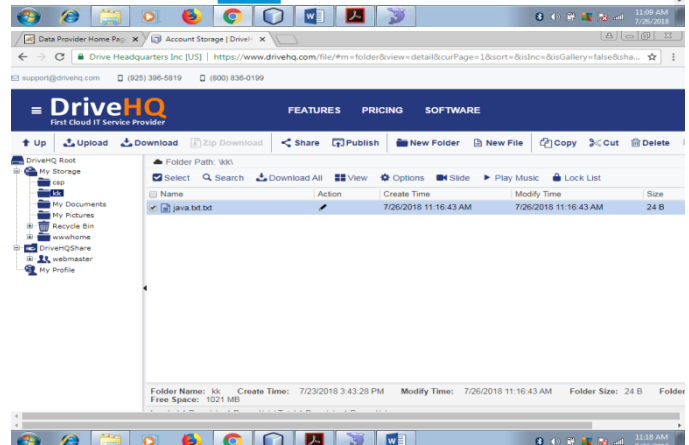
11:09 AM
7/26/2018

Data Provider Home Pag ×
Account Storage | DriveH ×

Drive Headquarters Inc [US] | https://www.drivehq.com/file/#m=folder&view=detail&curPage=1&sort=&isInc=&isGallery=false&sha...

support@drivehq.com (925) 396-5819 (800) 836-0199

DriveHQ
First Cloud IT Service Provider

FEATURES PRICING SOFTWARE

Up Upload Download Zip Download Share Publish New Folder New File Copy Cut Delete

DriveHQ Root
My Storage
csp
kk
My Documents
My Pictures
Recycle Bin
wwwhome
DriveHQShare
webmaster
My Profile

Folder Path: \kk\

Select Search Download All View Options Slide Play Music Lock List

| Name | Action | Create Time | Modify Time | Size |
|---|---|---|---|---|
| java.txt.txt | | 7/26/2018 11:16:43 AM | 7/26/2018 11:16:43 AM | 24 B |

Folder Name: kk Create Time: 7/23/2018 3:43:28 PM Modify Time: 7/26/2018 11:16:43 AM Folder Size: 24 B Folder
Free Space: 1021 MB

11:18 AM